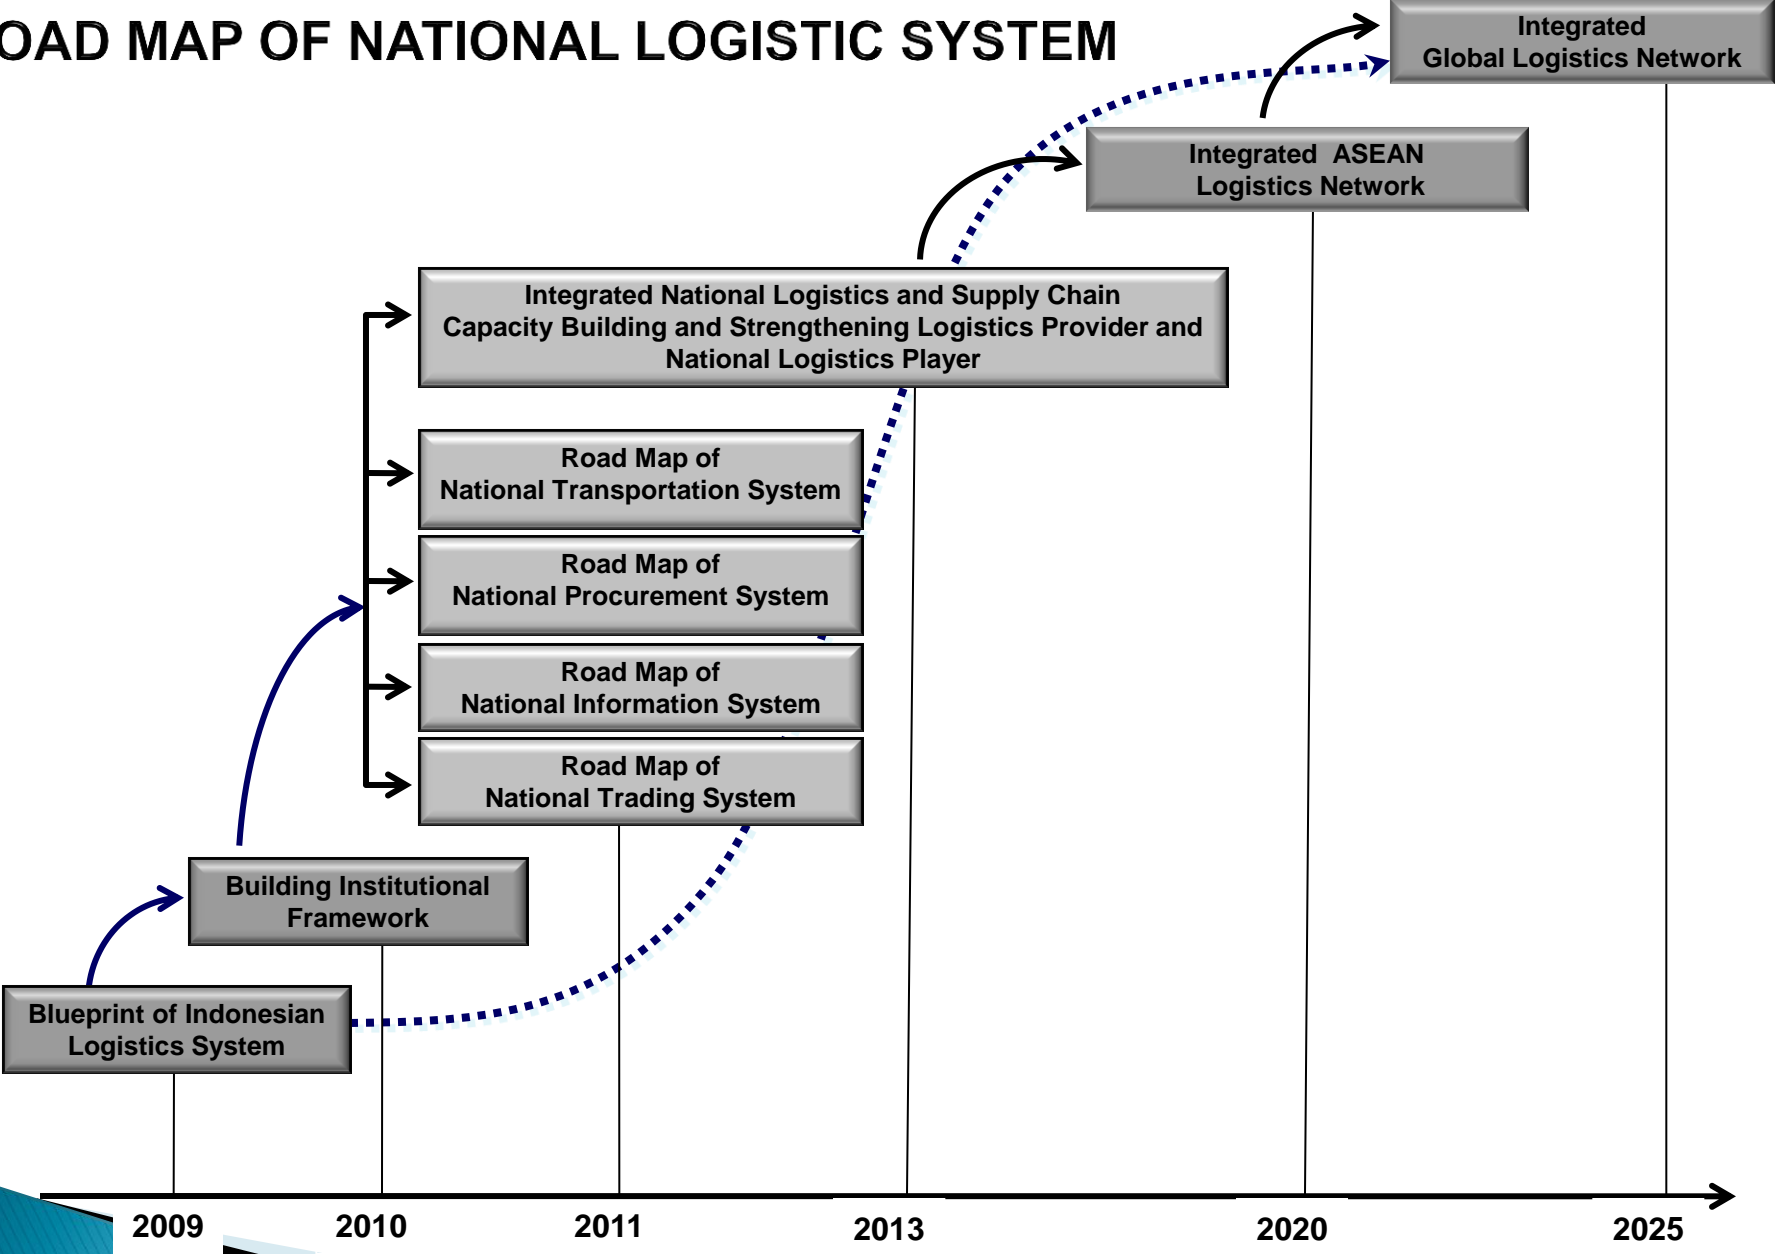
OAD MAP OF NATIONAL LOGISTIC SYSTEM

Integrated Global Logistics Network

Integrated ASEAN Logistics Network

Integrated National Logistics and Supply Chain Capacity Building and Strengthening Logistics Provider and National Logistics Player

Road Map of National Transportation System

Road Map of National Procurement System

Road Map of National Information System

Road Map of National Trading System

Building Institutional Framework

Blueprint of Indonesian Logistics System

2009 2010 2011 2013 2020 2025